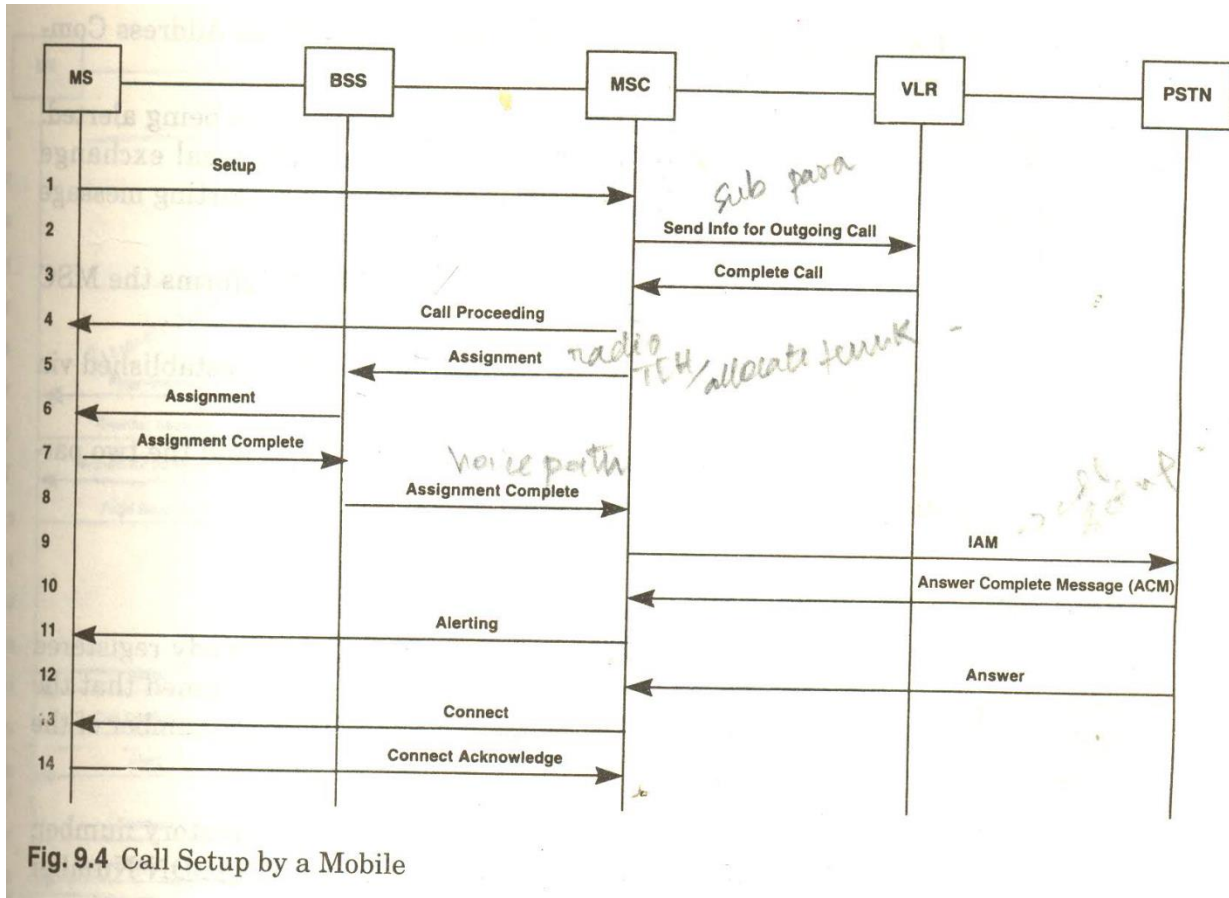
MS
BSS
MSC
VLR
PSTN

1 Setup
sub para
2 Send Info for Outgoing Call
3 Complete Call
4 Call Proceeding
5 Assignment
radio TCH/allocate trunk
6 Assignment
7 Assignment Complete
voice path
8 Assignment Complete
9 IAM
10 Answer Complete Message (ACM)
11 Alerting
12 Answer
13 Connect
14 Connect Acknowledge

Fig. 9.4 Call Setup by a Mobile